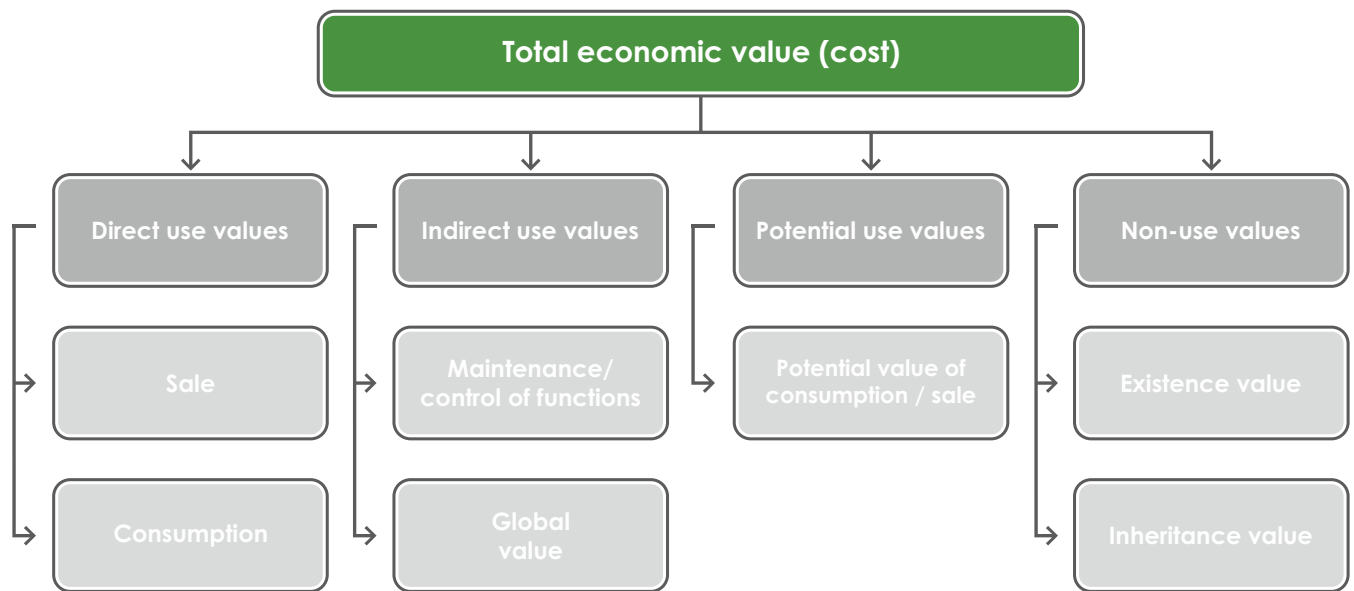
Total economic value (cost)

Direct use values

Sale

Consumption

Indirect use values

Maintenance/ control of functions

Global value

Potential use values

Potential value of consumption / sale

Non-use values

Existence value

Inheritance value